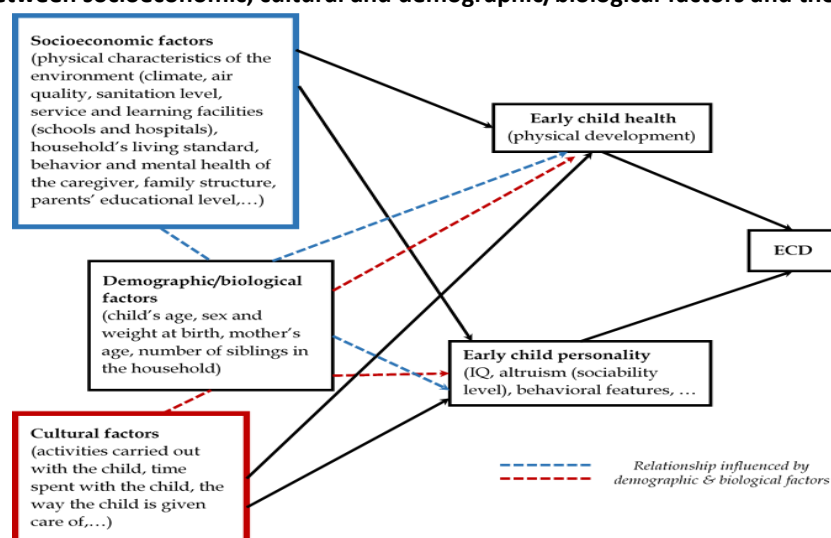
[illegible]tween socioeconomic, cultural and demographic/biological factors and the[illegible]

**Socioeconomic factors** (physical characteristics of the environment (climate, air quality, sanitation level, service and learning facilities (schools and hospitals), household's living standard, behavior and mental health of the caregiver, family structure, parents' educational level,…)

**Demographic/biological factors** (child's age, sex and weight at birth, mother's age, number of siblings in the household)

**Cultural factors** (activities carried out with the child, time spent with the child, the way the child is given care of,…)

**Early child health** (physical development)

**Early child personality** (IQ, altruism (sociability level), behavioral features, …

**ECD**

Relationship influenced by demographic & biological factors